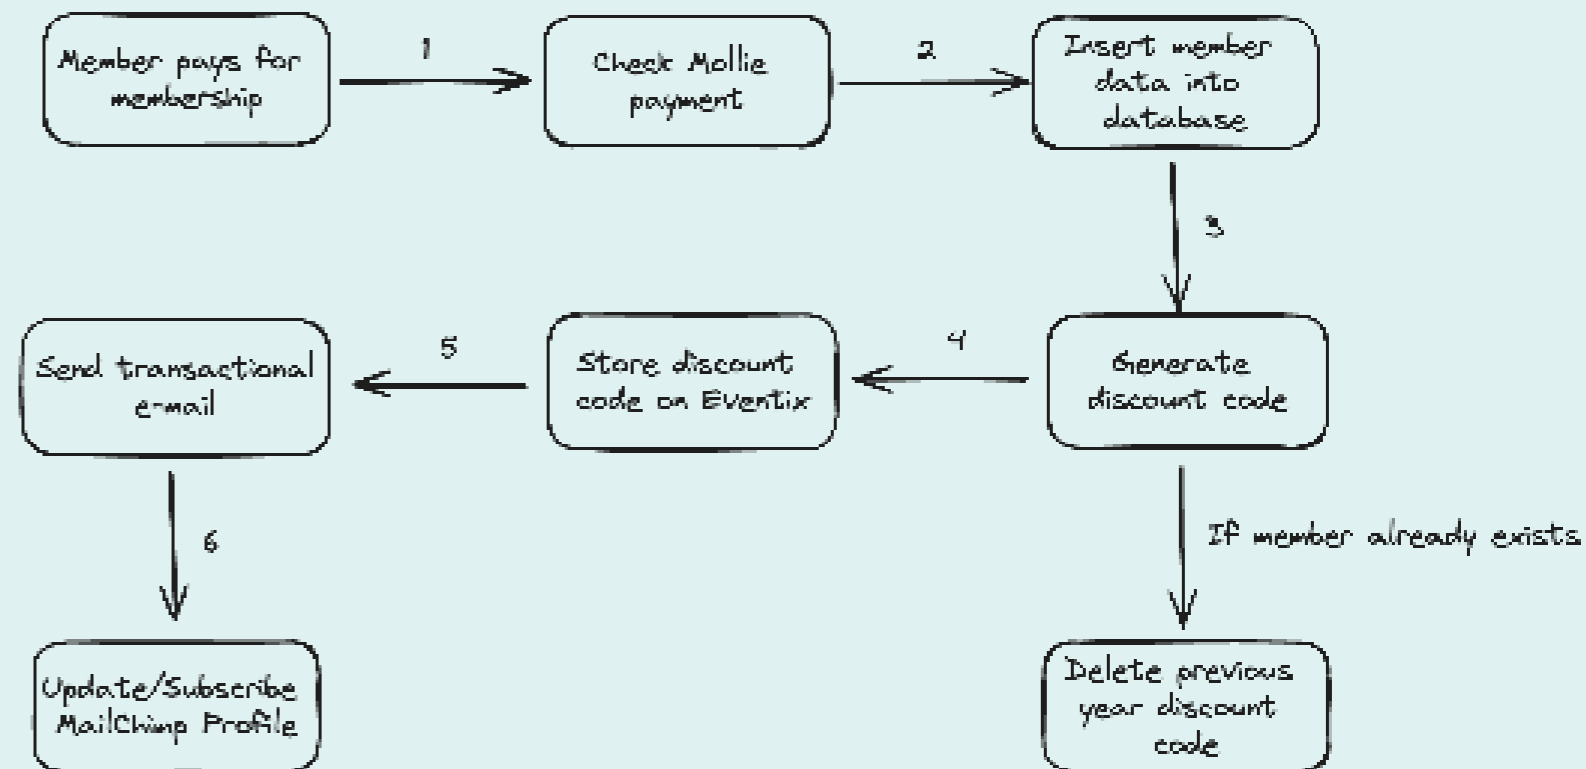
Member pays for membership

1

Check Mollie payment

2

Insert member data into database

3

Generate discount code

4

Store discount code on Eventix

5

Send transactional e-mail

6

Update/Subscribe MailChimp Profile

If member already exists

Delete previous year discount code